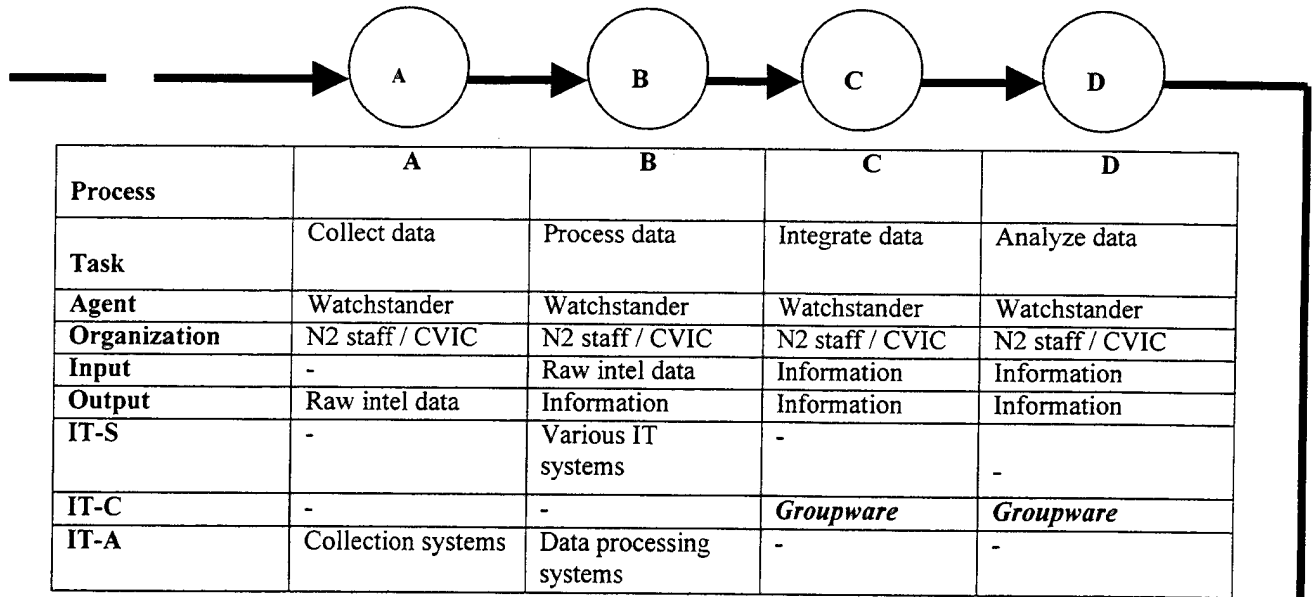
A B C D

| Process | A | B | C | D |
|---|---|---|---|---|
| Task | Collect data | Process data | Integrate data | Analyze data |
| Agent | Watchstander | Watchstander | Watchstander | Watchstander |
| Organization | N2 staff / CVIC | N2 staff / CVIC | N2 staff / CVIC | N2 staff / CVIC |
| Input | - | Raw intel data | Information | Information |
| Output | Raw intel data | Information | Information | Information |
| IT-S | - | Various IT systems | - | - |
| IT-C | - | - | *Groupware* | *Groupware* |
| IT-A | Collection systems | Data processing systems | - | - |